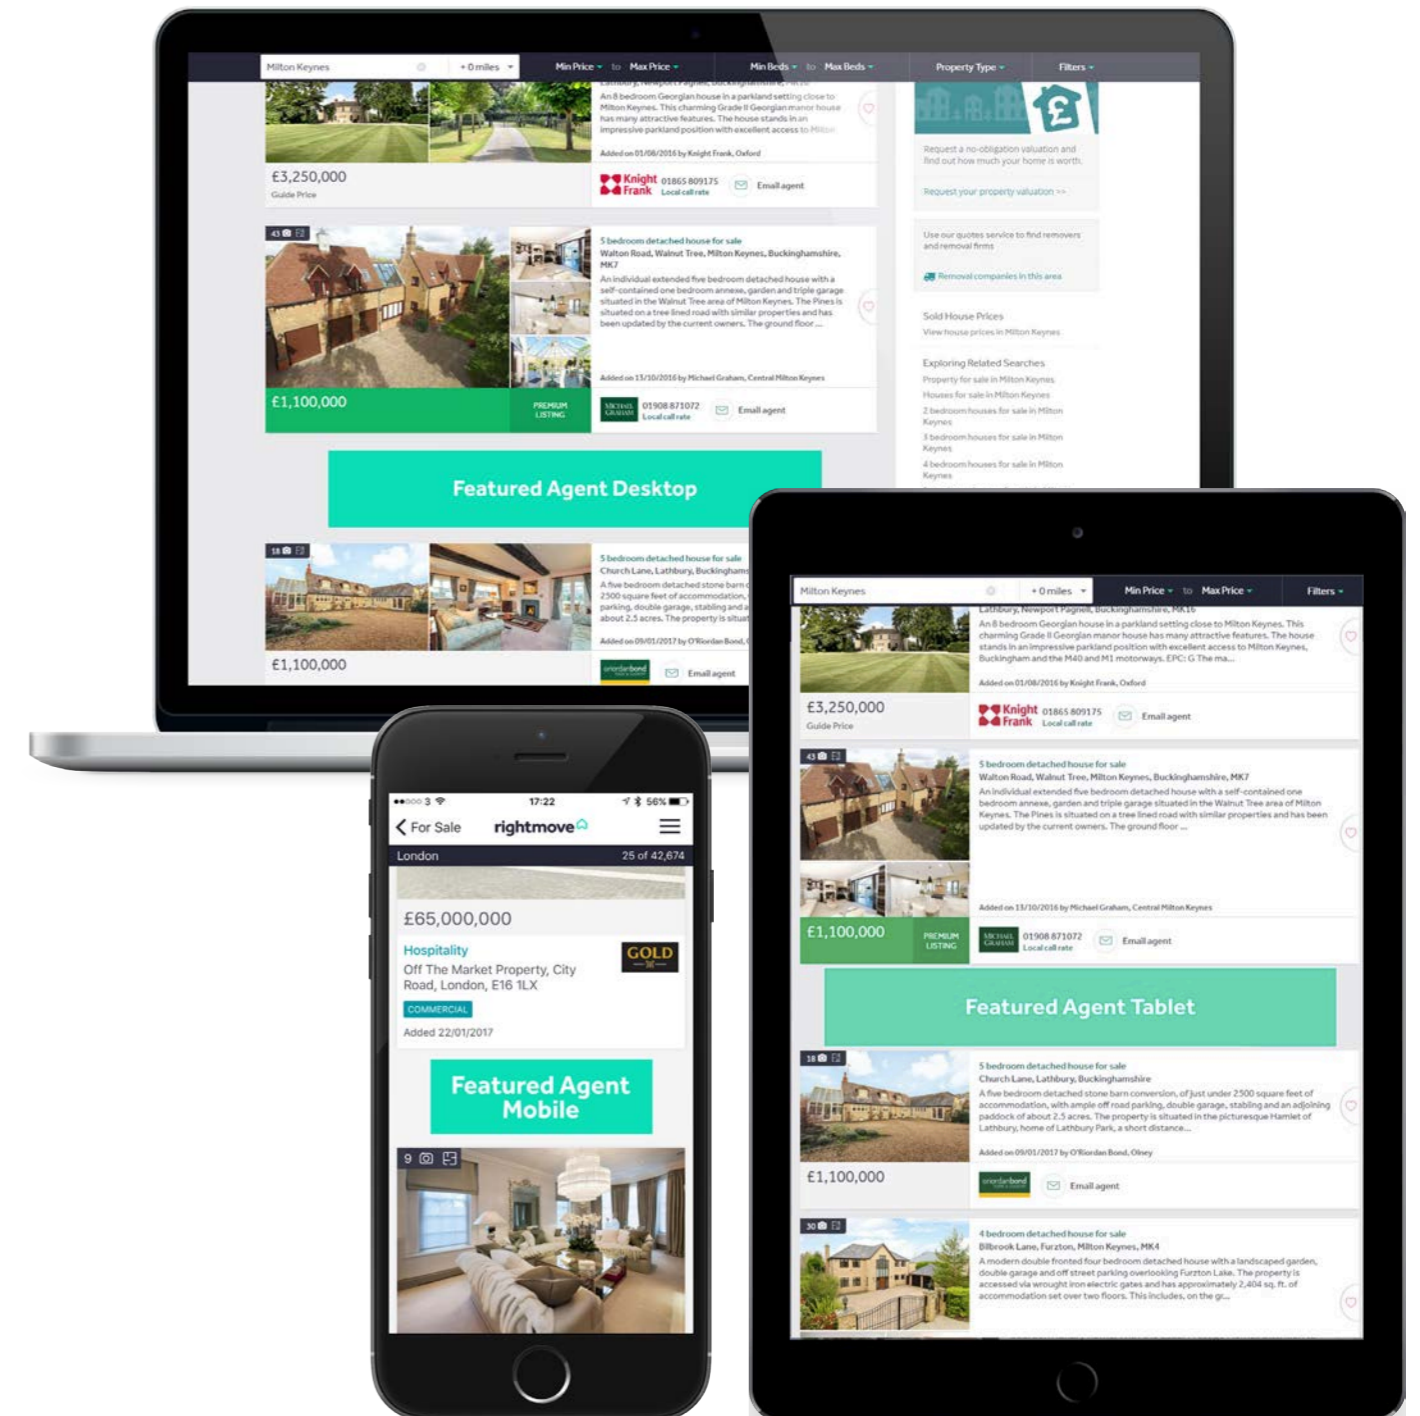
Milton Keynes + 0 miles Min Price to Max Price Min Beds to Max Beds Property Type Filters

An 8 bedroom Georgian house in a parkland setting close to Milton Keynes. This charming Grade II Georgian manor house has many attractive features. The house stands in an impressive parkland position with excellent access to Milton

Added on 01/08/2016 by Knight Frank, Oxford

£3,250,000
Guide Price

Knight Frank 01865 809175 Local call rate Email agent

Request a no-obligation valuation and find out how much your home is worth.

Request your property valuation >>

Use our quotes service to find removers and removal firms

Removal companies in this area

Sold House Prices
View house prices in Milton Keynes

Exploring Related Searches
Property for sale in Milton Keynes
Houses for sale in Milton Keynes
2 bedroom houses for sale in Milton Keynes
3 bedroom houses for sale in Milton Keynes
4 bedroom houses for sale in Milton Keynes

43

5 bedroom detached house for sale
Walton Road, Walnut Tree, Milton Keynes, Buckinghamshire, MK7
An individual extended five bedroom detached house with a self-contained one bedroom annexe, garden and triple garage situated in the Walnut Tree area of Milton Keynes. The Pines is situated on a tree lined road with similar properties and has been updated by the current owners. The ground floor ...

Added on 13/10/2016 by Michael Graham, Central Milton Keynes

£1,100,000 PREMIUM LISTING

01908 871072 Local call rate Email agent

Featured Agent Desktop

18

5 bedroom detached house for sale
Church Lane, Lathbury, Buckingham
A five bedroom detached stone barn 2500 square feet of accommodation, parking, double garage, stabling and about 2.5 acres. The property is situat

Added on 09/01/2017 by O'Riordan Bond,

£1,100,000

Email agent

3 17:22 56%
For Sale rightmove
London 25 of 42,674
£65,000,000
Hospitality GOLD
Off The Market Property, City Road, London, E16 1LX
COMMERCIAL
Added 22/01/2017

Featured Agent Mobile

9

Milton Keynes + 0 miles Min Price to Max Price Filters

Lathbury, Newport Pagnell, Buckinghamshire, MK16
An 8 bedroom Georgian house in a parkland setting close to Milton Keynes. This charming Grade II Georgian manor house has many attractive features. The house stands in an impressive parkland position with excellent access to Milton Keynes, Buckingham and the M40 and M1 motorways. EPC: G The ma...

Added on 01/08/2016 by Knight Frank, Oxford

£3,250,000
Guide Price

Knight Frank 01865 809175 Local call rate Email agent

43

5 bedroom detached house for sale
Walton Road, Walnut Tree, Milton Keynes, Buckinghamshire, MK7
An individual extended five bedroom detached house with a self-contained one bedroom annexe, garden and triple garage situated in the Walnut Tree area of Milton Keynes. The Pines is situated on a tree lined road with similar properties and has been updated by the current owners. The ground floor ...

Added on 13/10/2016 by Michael Graham, Central Milton Keynes

£1,100,000 PREMIUM LISTING

01908 871072 Local call rate Email agent

Featured Agent Tablet

18

5 bedroom detached house for sale
Church Lane, Lathbury, Buckinghamshire
A five bedroom detached stone barn conversion, of just under 2500 square feet of accommodation, with ample off road parking, double garage, stabling and an adjoining paddock of about 2.5 acres. The property is situated in the picturesque Hamlet of Lathbury, home of Lathbury Park, a short distance...

Added on 09/01/2017 by O'Riordan Bond, Olney

£1,100,000

Email agent

30

4 bedroom detached house for sale
Bilbrook Lane, Furzton, Milton Keynes, MK4
A modern double fronted four bedroom detached house with a landscaped garden, double garage and off street parking overlooking Furzton Lake. The property is accessed via wrought iron electric gates and has approximately 2,404 sq. ft. of accommodation set over two floors. This includes, on the gr...